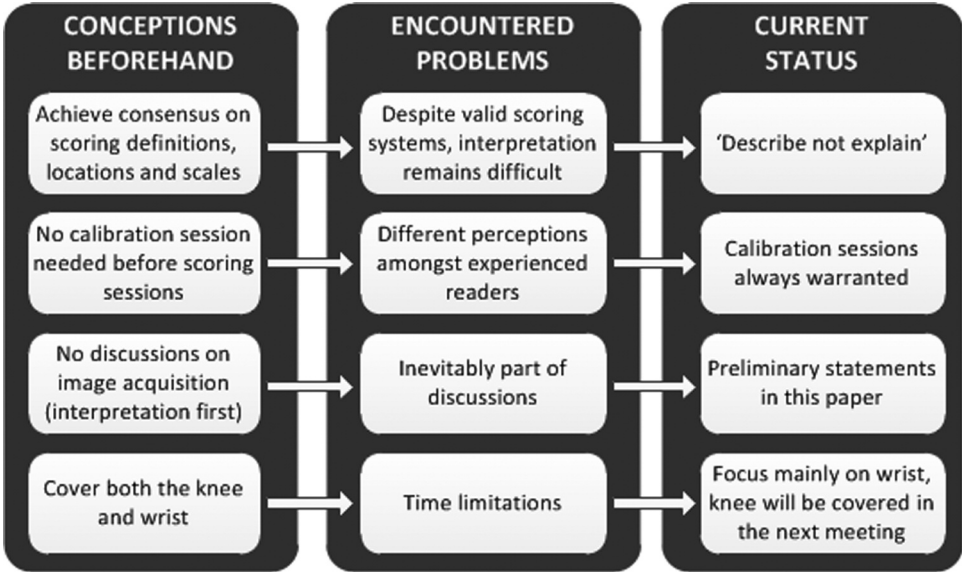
CONCEPTIONS BEFOREHAND

Achieve consensus on scoring definitions, locations and scales

No calibration session needed before scoring sessions

No discussions on image acquisition (interpretation first)

Cover both the knee and wrist

ENCOUNTERED PROBLEMS

Despite valid scoring systems, interpretation remains difficult

Different perceptions amongst experienced readers

Inevitably part of discussions

Time limitations

CURRENT STATUS

'Describe not explain'

Calibration sessions always warranted

Preliminary statements in this paper

Focus mainly on wrist, knee will be covered in the next meeting